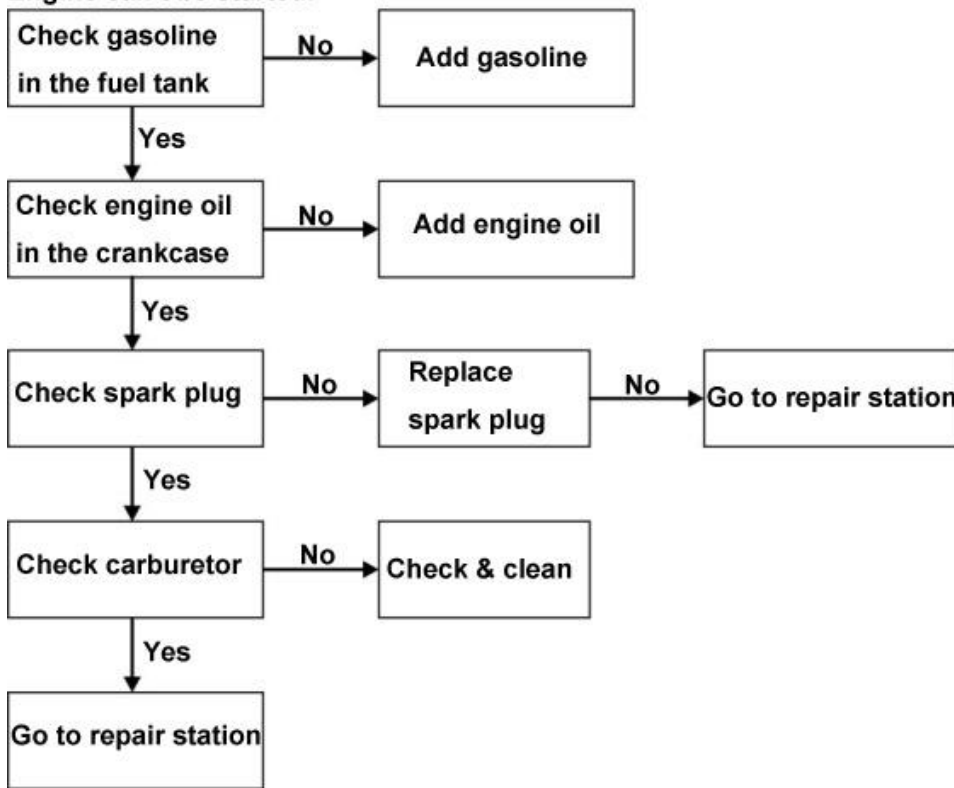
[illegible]

Check gasoline in the fuel tank

No

Add gasoline

Yes

Check engine oil in the crankcase

No

Add engine oil

Yes

Check spark plug

No

Replace spark plug

No

Go to repair station

Yes

Check carburetor

No

Check & clean

Yes

Go to repair station